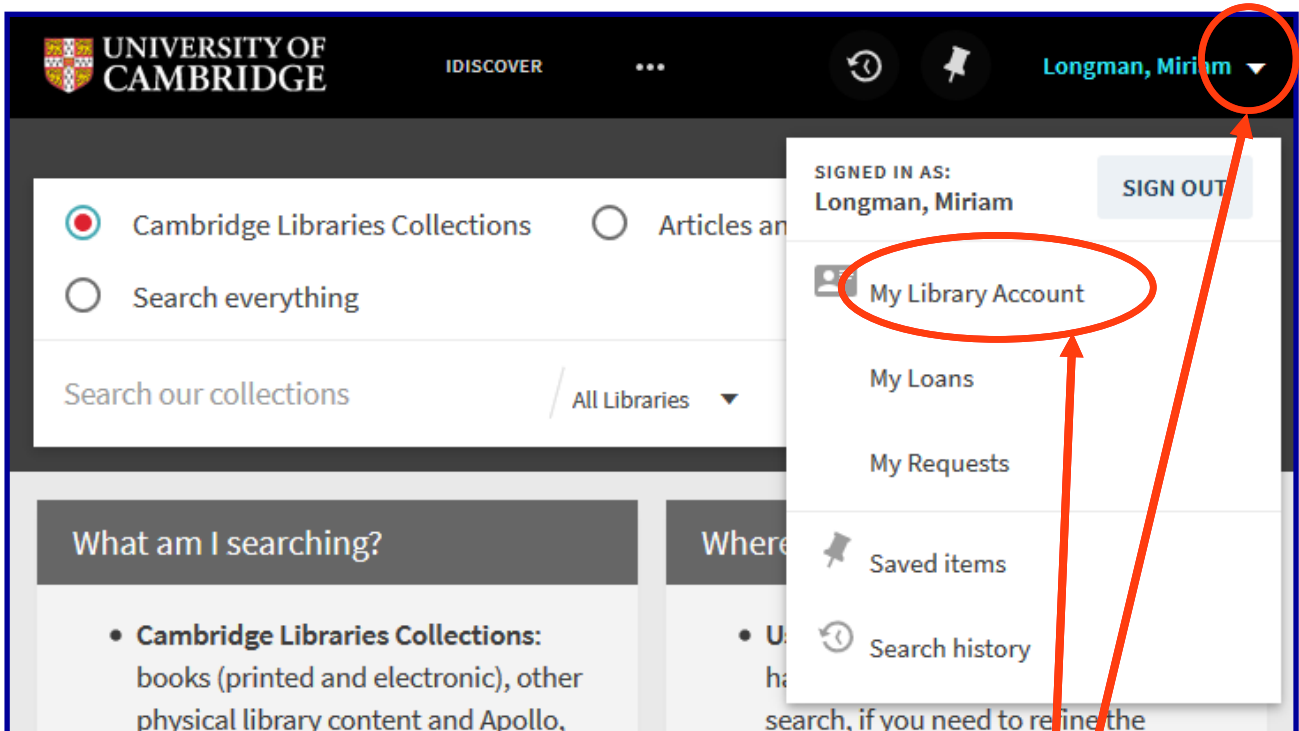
UNIVERSITY OF CAMBRIDGE

IDISCOVER

•••

Longman, Miriam

Cambridge Libraries Collections

Articles an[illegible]

Search everything

Search our collections

All Libraries

SIGNED IN AS:
Longman, Miriam

SIGN OUT

My Library Account

My Loans

My Requests

Saved items

Search history

What am I searching?

• **Cambridge Libraries Collections:** books (printed and electronic), other physical library content and Apollo,

Where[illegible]

• U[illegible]
ha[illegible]
search, if you need to refine the